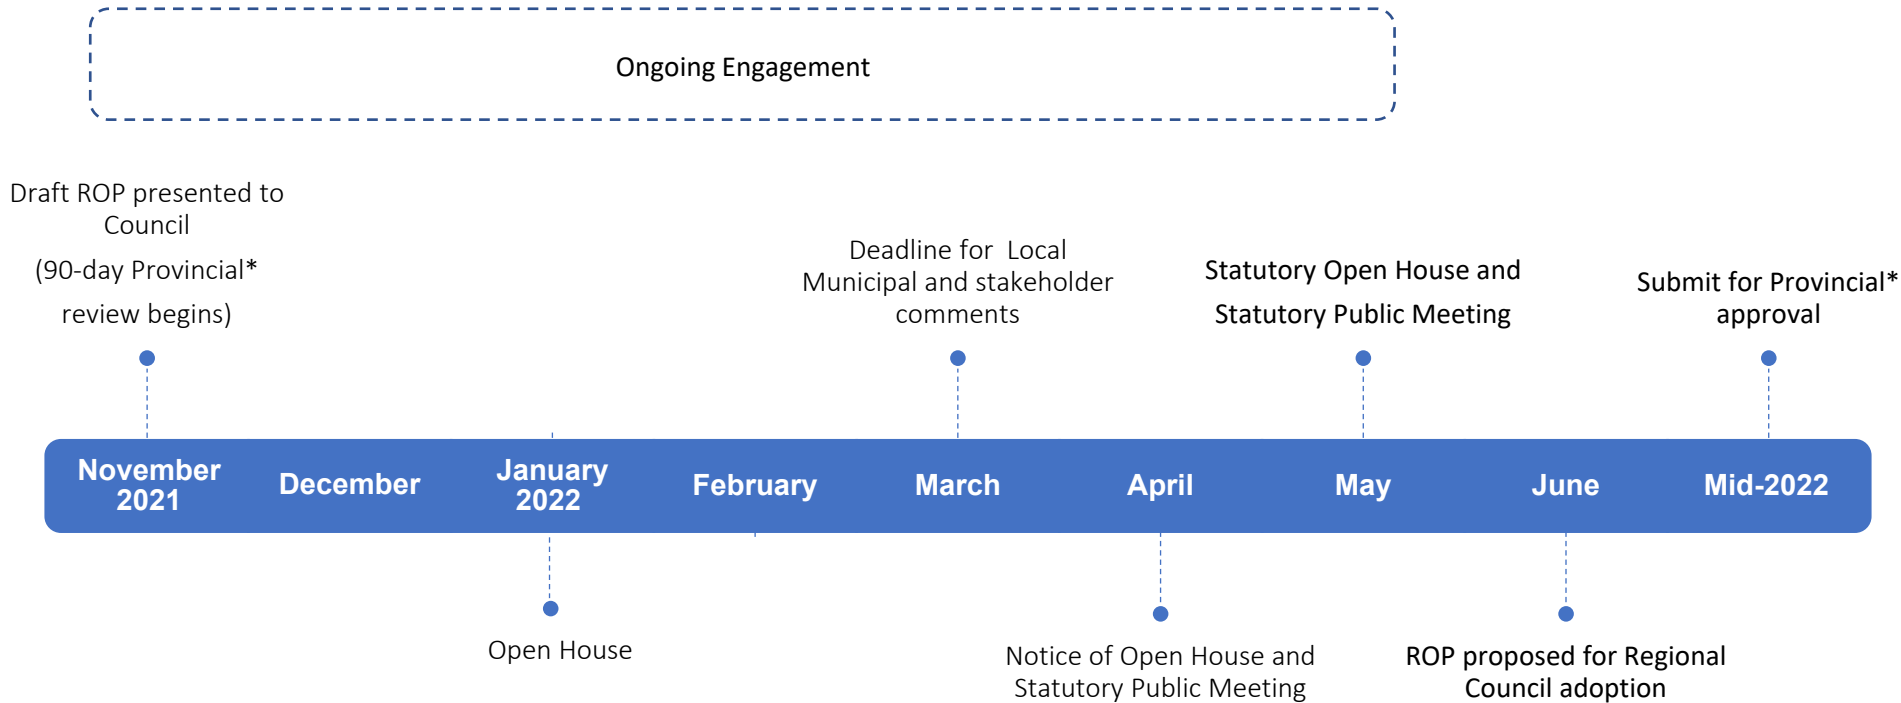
Ongoing Engagement

Draft ROP presented to Council
(90-day Provincial*
review begins)

Deadline for Local Municipal and stakeholder comments

Statutory Open House and
Statutory Public Meeting

Submit for Provincial* approval

November 2021 | December | January 2022 | February | March | April | May | June | Mid-2022

Open House

Notice of Open House and Statutory Public Meeting

ROP proposed for Regional Council adoption